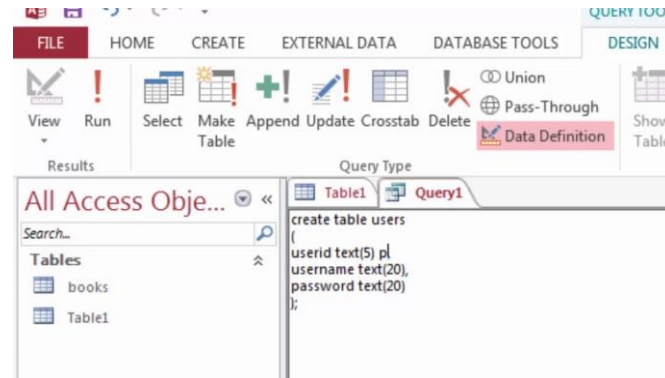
QUERY TOO

FILE HOME CREATE EXTERNAL DATA DATABASE TOOLS DESIGN

View Run Select Make Table Append Update Crosstab Delete Union Pass-Through Data Definition Show Table

Results Query Type

All Access Obje...

Search...

Tables

books

Table1

Table1 Query1

create table users
(
userid text(5) p
username text(20),
password text(20)
);